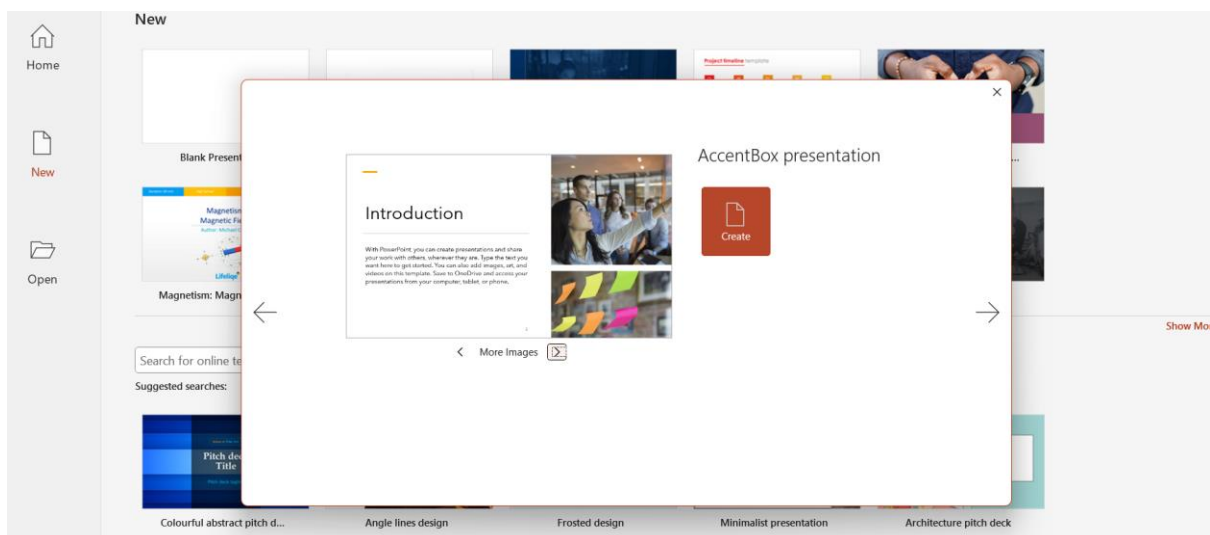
Home

New

Open

New

Blank Present

Project timeline template

Magnetism Magnetic Fi Author: Michael C

Lifeliqe

Magnetism: Magn

Search for online te

Suggested searches:

Pitch dec Title

Colourful abstract pitch d...

Angle lines design

Frosted design

Minimalist presentation

Architecture pitch deck

Show Mo

Introduction

With PowerPoint, you can create presentations and share your work with others, wherever they are. Type the text you want here to get started. You can also add images, art, and videos on this template. Save to OneDrive and access your presentations from your computer, tablet, or phone.

More Images

AccentBox presentation

Create